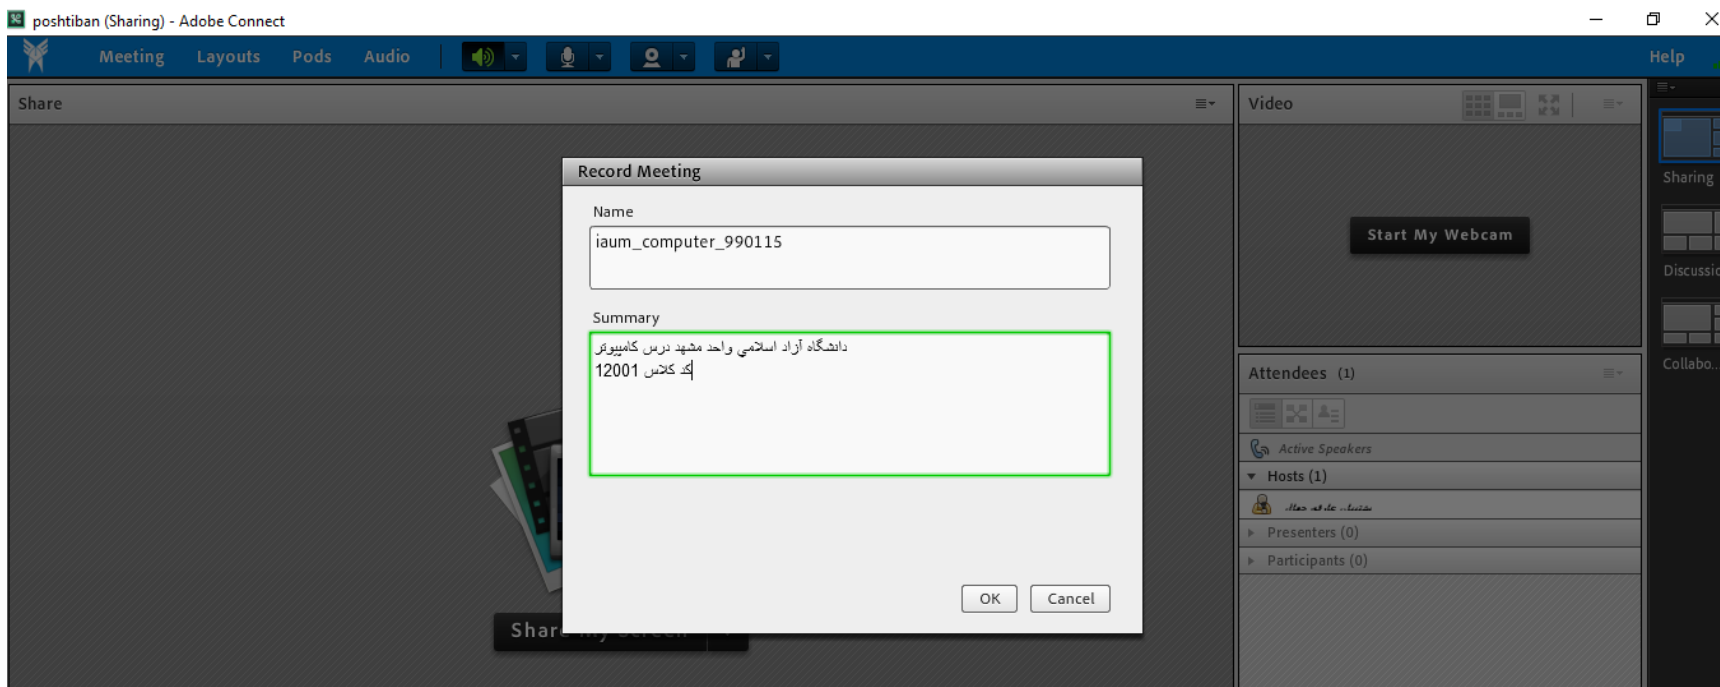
poshtiban (Sharing) - Adobe Connect

Meeting Layouts Pods Audio

Help

Share

Record Meeting

Name

iaum_computer_990115

Summary

دانشگاه آزاد اسلامي واحد مشهد درس کامپیوتر
کد کلاس 12001

OK Cancel

Shar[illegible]

Video

Start My Webcam

Attendees (1)

Active Speakers

Hosts (1)

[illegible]

Presenters (0)

Participants (0)

Sharing

Discussi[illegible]

Collabo...